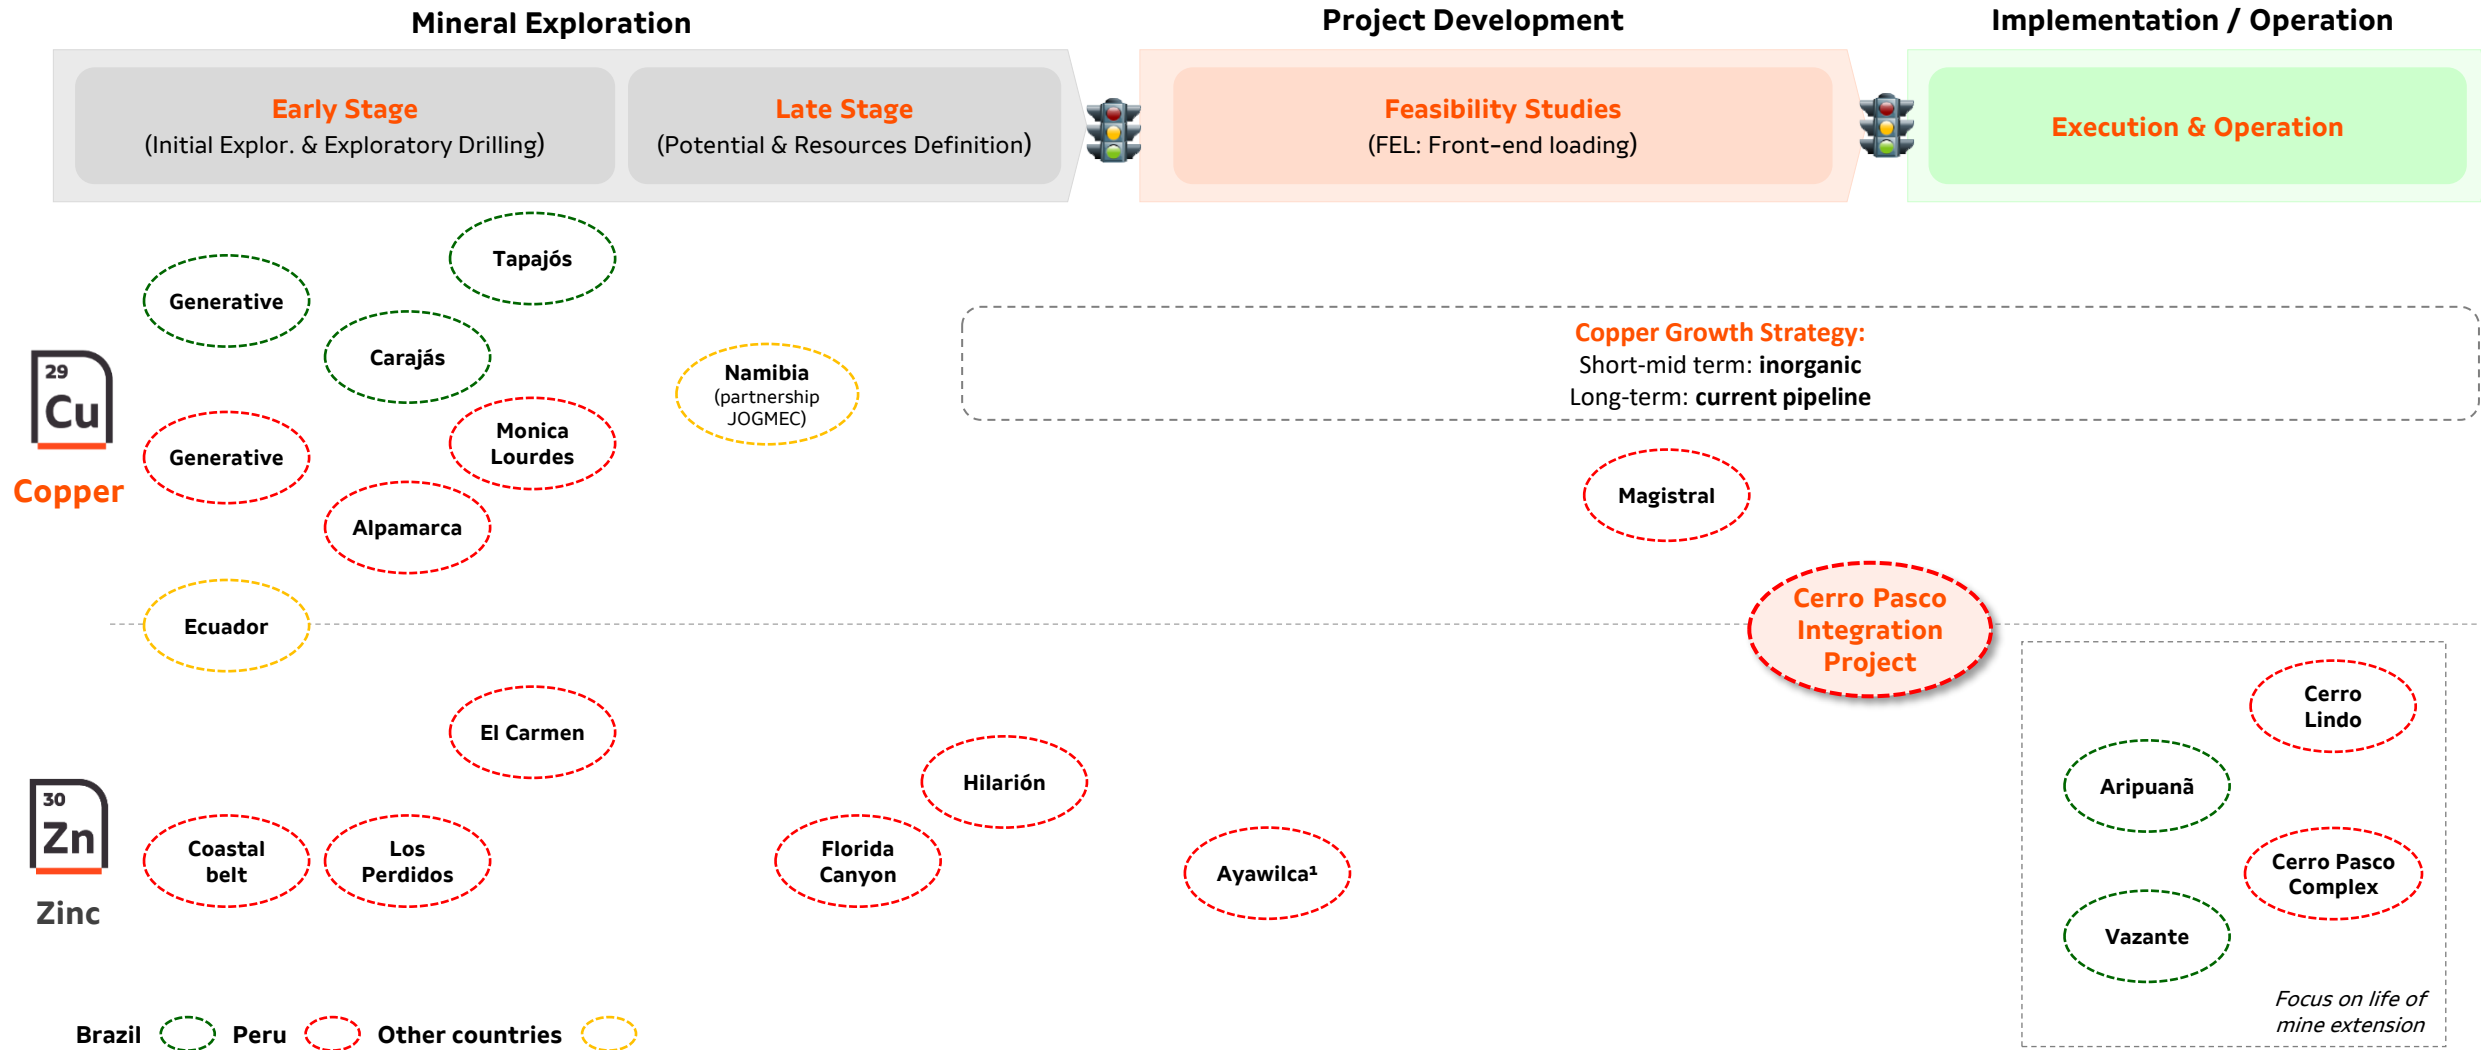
Mineral Exploration

Early Stage
(Initial Explor. & Exploratory Drilling)

Late Stage
(Potential & Resources Definition)

Project Development

Feasibility Studies
(FEL: Front-end loading)

Implementation / Operation

Execution & Operation

Tapajós

Generative

Carajás

29
Cu
Copper

Namibia
(partnership JOGMEC)

Copper Growth Strategy:
Short-mid term: **inorganic**
Long-term: **current pipeline**

Generative

Monica Lourdes

Alpamarca

Magistral

Ecuador

Cerro Pasco Integration Project

Cerro Lindo

El Carmen

Hilarión

Aripuanã

30
Zn
Zinc

Coastal belt

Los Perdidos

Florida Canyon

Ayawilca¹

Cerro Pasco Complex

Vazante

*Focus on life of mine extension*

Brazil Peru Other countries